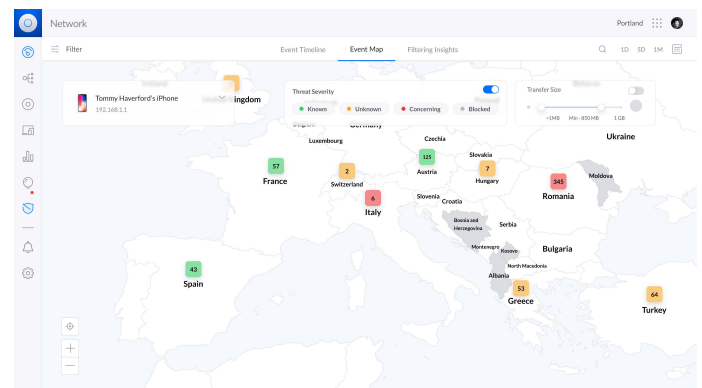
Network

Portland

Filter

Event Timeline

Event Map

Filtering Insights

1D 3D 1M

Tommy Haverford's iPhone
192.168.1.1

ingdom

Threat Severity

Known

Unknown

Concerning

Blocked

Transfer Size

<1MB

Min - 850MB

1 GB

Germany

Czechia

Ukraine

Luxembourg

Slovakia

57

France

2

Switzerland

125

Austria

7

Hungary

Moldova

345

Romania

6

Italy

Slovenia

Croatia

Bosnia and Herzegovina

Serbia

Montenegro

Kosovo

Bulgaria

North Macedonia

Albania

43

Spain

53

Greece

64

Turkey